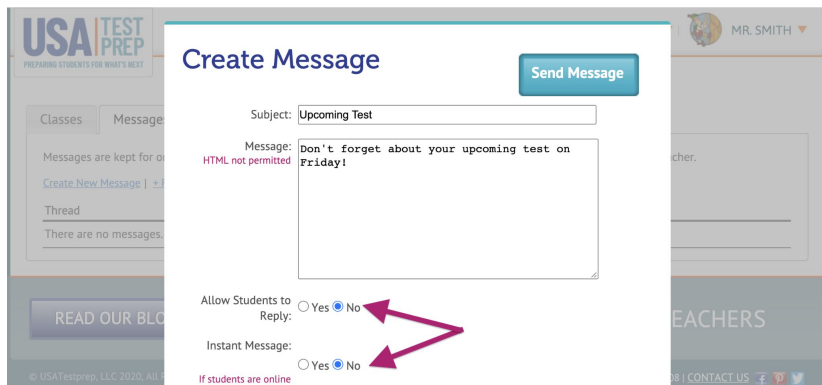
USA TEST PREP
PREPARING STUDENTS FOR WHAT'S NEXT

MR. SMITH ▼

Classes | Message

Messages are kept for o

acher.

Create New Message | + 

Thread

There are no messages.

READ OUR BL

EACHERS

© USATestprep, LLC 2020, All R

08 | CONTACT US

Create Message

Send Message

Subject: Upcoming Test

Message: Don't forget about your upcoming test on Friday!
HTML not permitted

Allow Students to Reply: ○ Yes ◉ No

Instant Message: ○ Yes ◉ No
If students are online